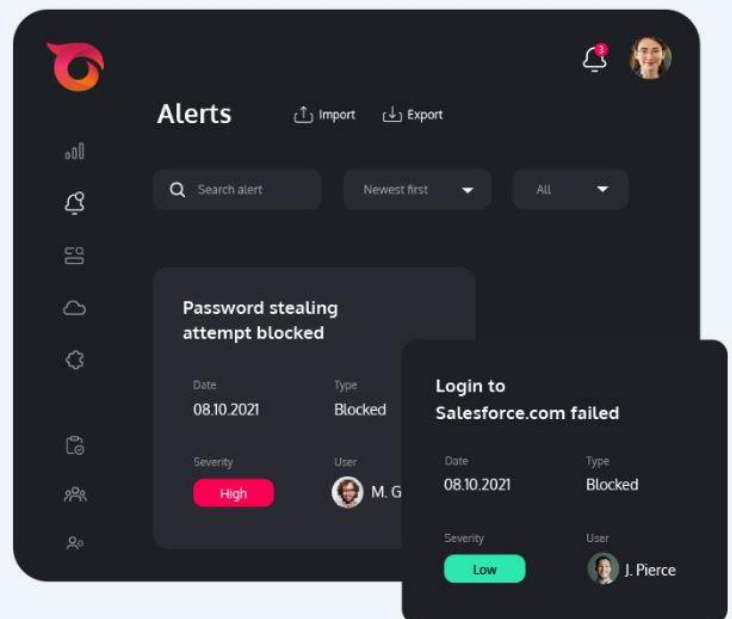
3

Alerts

Import

Export

Search alert

Newest first

All

Password stealing attempt blocked

Date
08.10.2021

Type
Blocked

Severity
High

User
M. G

Login to Salesforce.com failed

Date
08.10.2021

Type
Blocked

Severity
Low

User
J. Pierce